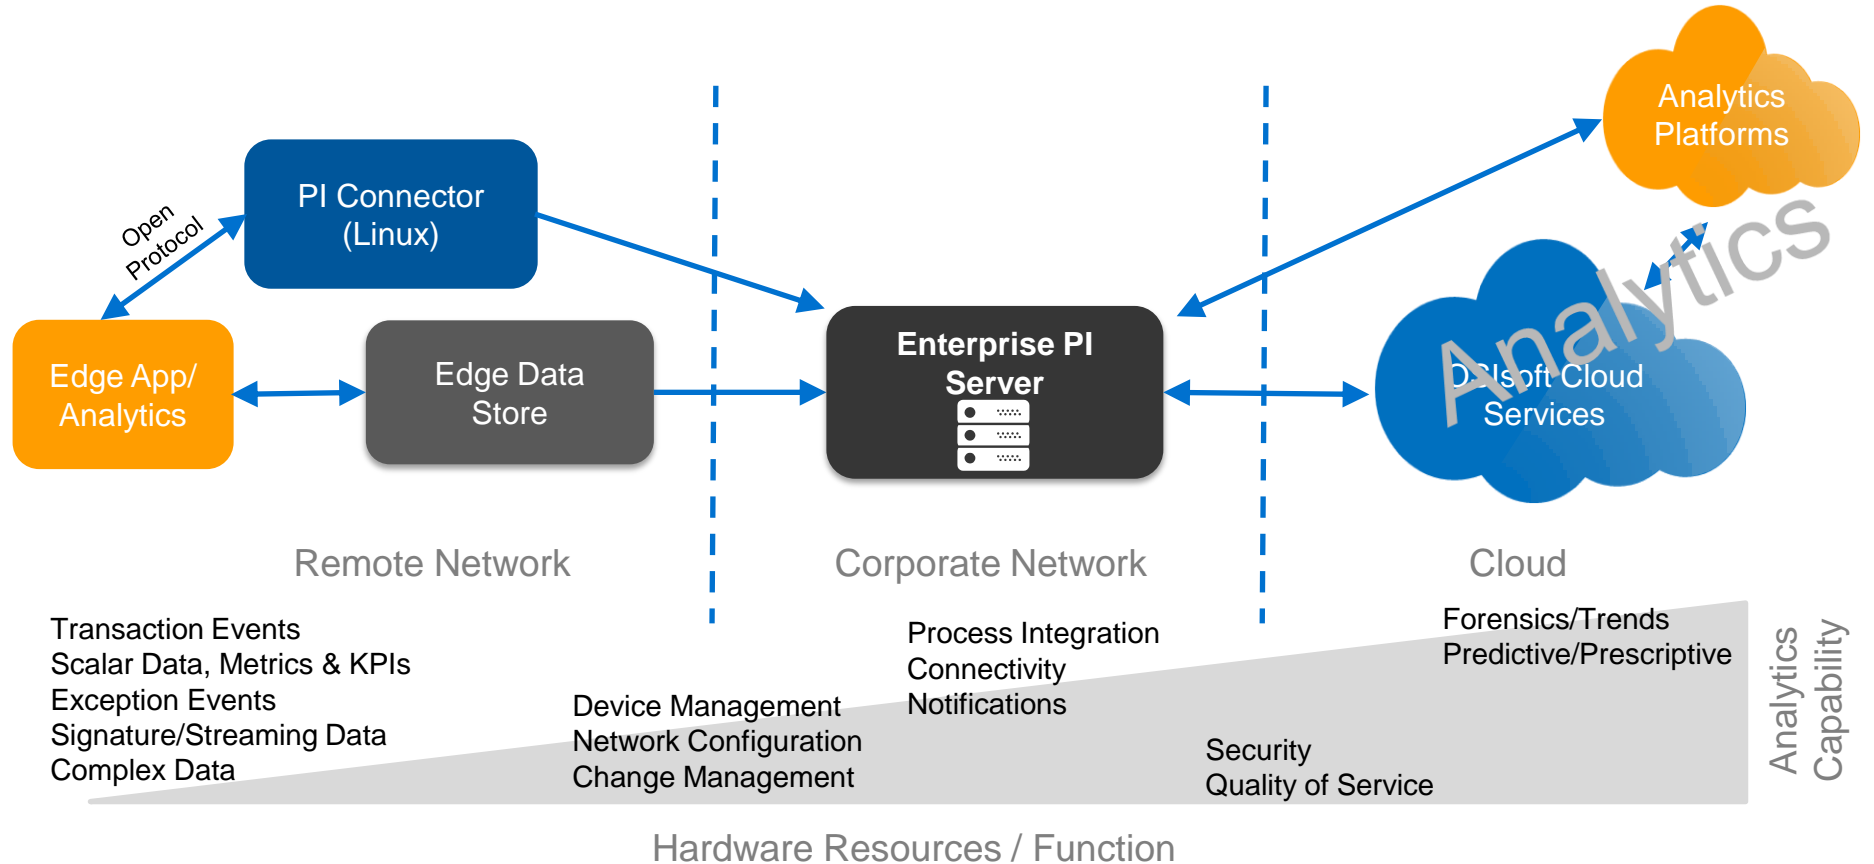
Analytics Platforms

PI Connector (Linux)

Open Protocol

Analytics

Edge App/ Analytics

Edge Data Store

Enterprise PI Server

OSIsoft Cloud Services

Remote Network

Corporate Network

Cloud

Transaction Events
Scalar Data, Metrics & KPIs
Exception Events
Signature/Streaming Data
Complex Data

Device Management
Network Configuration
Change Management

Process Integration
Connectivity
Notifications

Security
Quality of Service

Forensics/Trends
Predictive/Prescriptive

Analytics Capability

Hardware Resources / Function